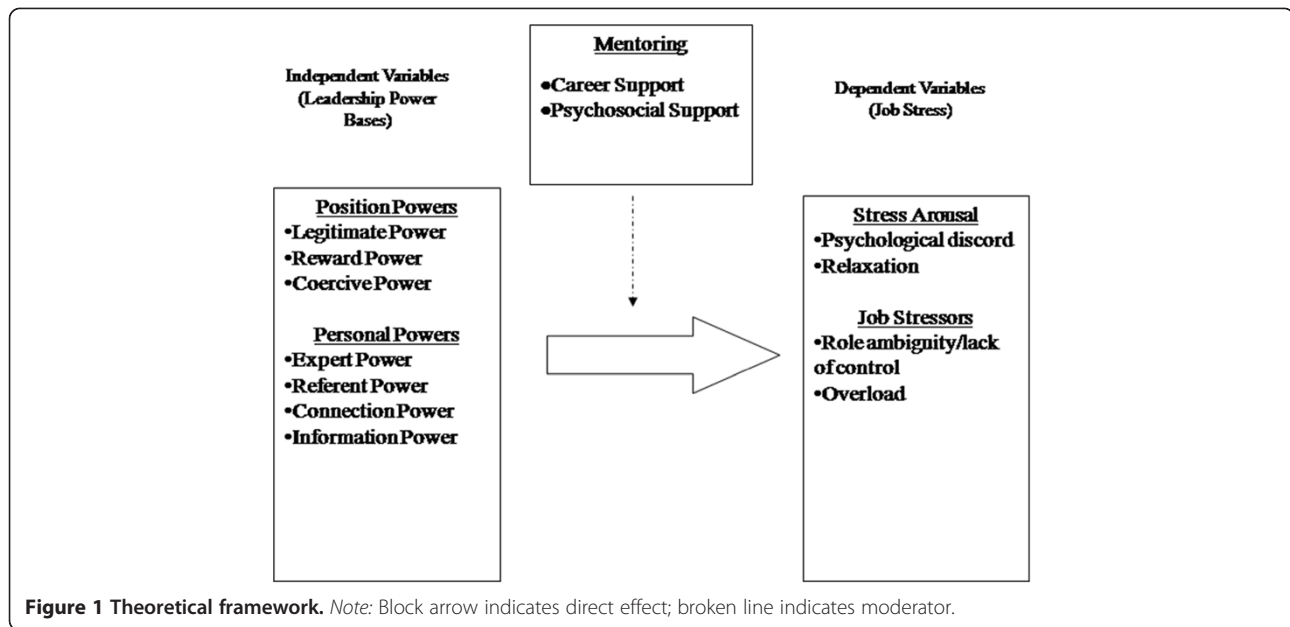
Independent Variables (Leadership Power Bases)

Mentoring
•Career Support
•Psychosocial Support

Dependent Variables (Job Stress)

Position Powers
•Legitimate Power
•Reward Power
•Coercive Power

Personal Powers
•Expert Power
•Referent Power
•Connection Power
•Information Power

Stress Arousal
•Psychological discord
•Relaxation

Job Stressors
•Role ambignity/lack of control
•Overload

Figure 1 Theoretical framework. Note: Block arrow indicates direct effect; broken line indicates moderator.